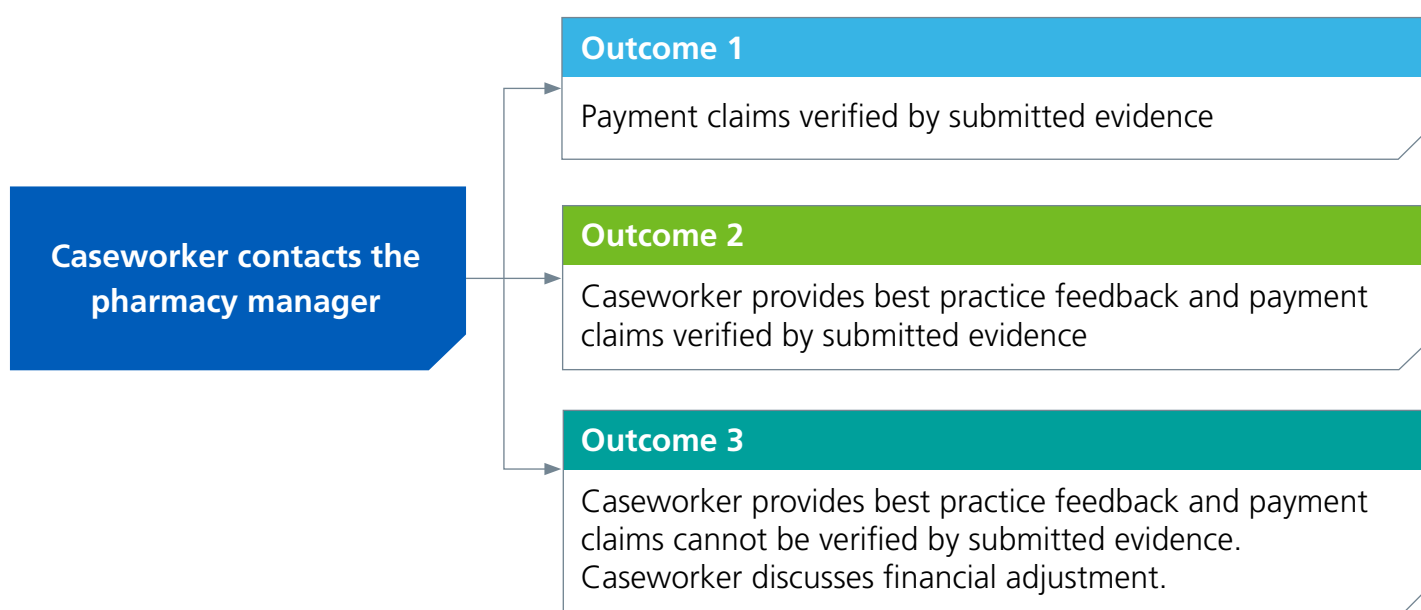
Caseworker contacts the pharmacy manager

Outcome 1

Payment claims verified by submitted evidence

Outcome 2

Caseworker provides best practice feedback and payment claims verified by submitted evidence

Outcome 3

Caseworker provides best practice feedback and payment claims cannot be verified by submitted evidence. Caseworker discusses financial adjustment.